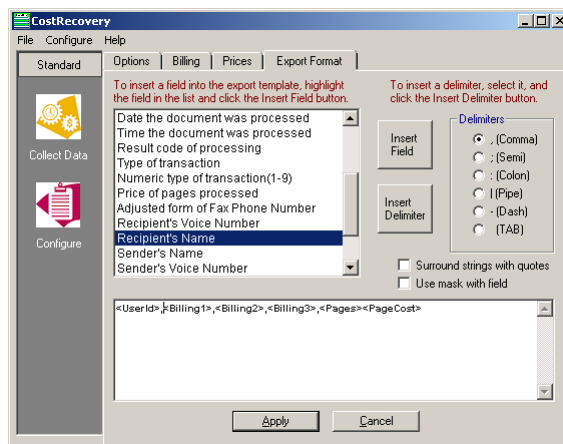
CostRecovery
File Configure Help
Standard
Collect Data
Configure
Options | Billing | Prices | Export Format
To insert a field into the export template, highlight the field in the list and click the Insert Field button.
To insert a delimiter, select it, and click the Insert Delimiter button.
Date the document was processed
Time the document was processed
Result code of processing
Type of transaction
Numeric type of transaction(1-9)
Price of pages processed
Adjusted form of Fax Phone Number
Recipient's Voice Number
Recipient's Name
Sender's Name
Sender's Voice Number
Insert Field
Insert Delimiter
Delimiters
, (Comma)
; (Semi)
: (Colon)
| (Pipe)
- (Dash)
(TAB)
Surround strings with quotes
Use mask with field
<UserId>,<Billing1>,<Billing2>,<Billing3>,<Pages><PageCost>
Apply
Cancel